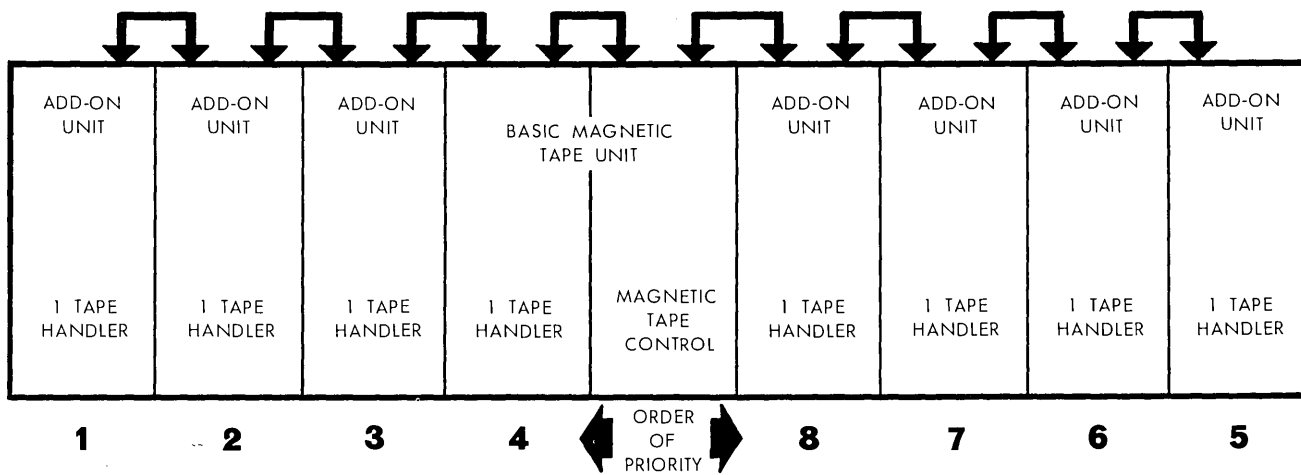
ADD-ON UNIT

1 TAPE HANDLER

ADD-ON UNIT

1 TAPE HANDLER

ADD-ON UNIT

1 TAPE HANDLER

BASIC MAGNETIC TAPE UNIT

1 TAPE HANDLER

MAGNETIC TAPE CONTROL

ADD-ON UNIT

1 TAPE HANDLER

ADD-ON UNIT

1 TAPE HANDLER

ADD-ON UNIT

1 TAPE HANDLER

ADD-ON UNIT

1 TAPE HANDLER

1 2 3 4 ORDER OF PRIORITY 8 7 6 5